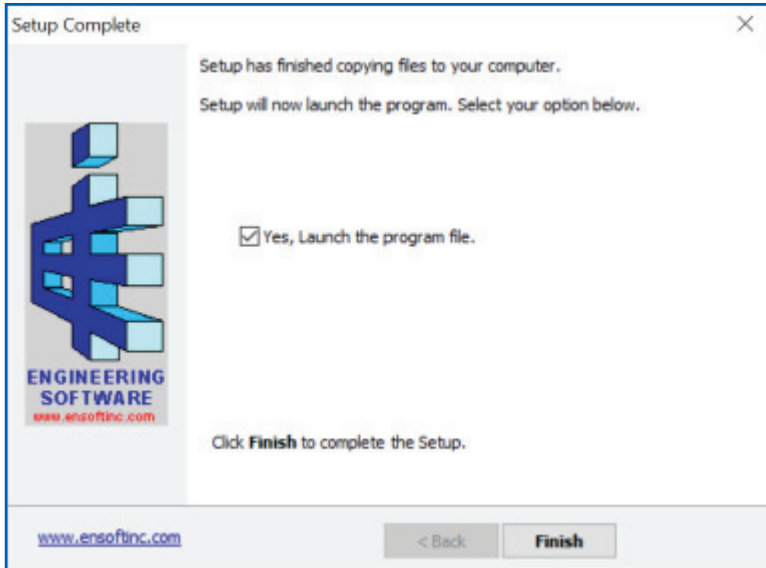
Setup Complete

×

Setup has finished copying files to your computer.

Setup will now launch the program. Select your option below.

ENGINEERING SOFTWARE www.ensoftinc.com

Yes, Launch the program file.

Click **Finish** to complete the Setup.

www.ensoftinc.com

< Back

Finish